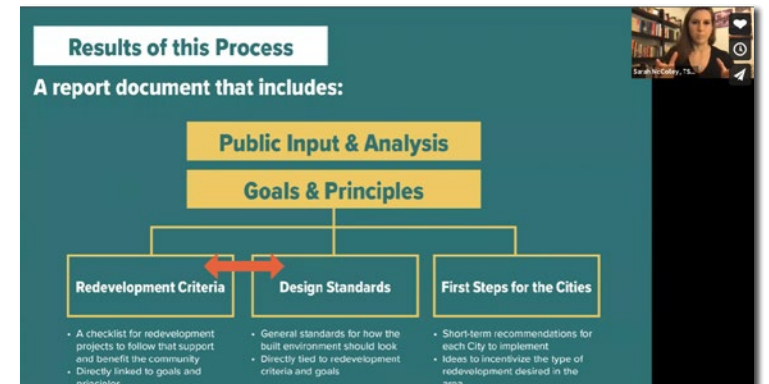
Results of this Process

A report document that includes:

Public Input & Analysis

Goals & Principles

Redevelopment Criteria

Design Standards

First Steps for the Cities

- A checklist for redevelopment projects to follow that support and benefit the community
- Directly linked to goals and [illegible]

- General standards for how the built environment should look
- Directly tied to redevelopment criteria and goals

- Short-term recommendations for each City to implement
- Ideas to incentivize the type of redevelopment desired in the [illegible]

Sarah McCarley, TS...